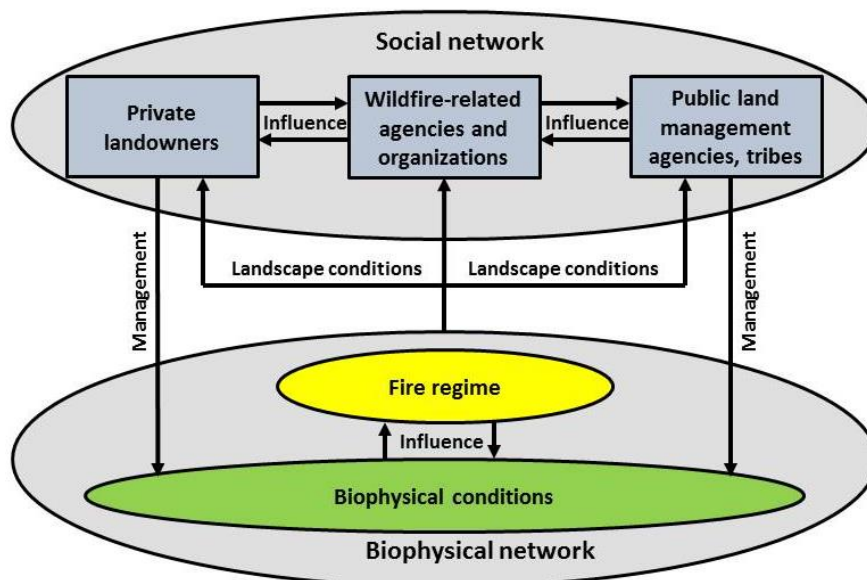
Social network

Private landowners

Influence

Wildfire-related agencies and organizations

Influence

Public land management agencies, tribes

Management

Landscape conditions

Landscape conditions

Management

Fire regime

Influence

Biophysical conditions

Biophysical network